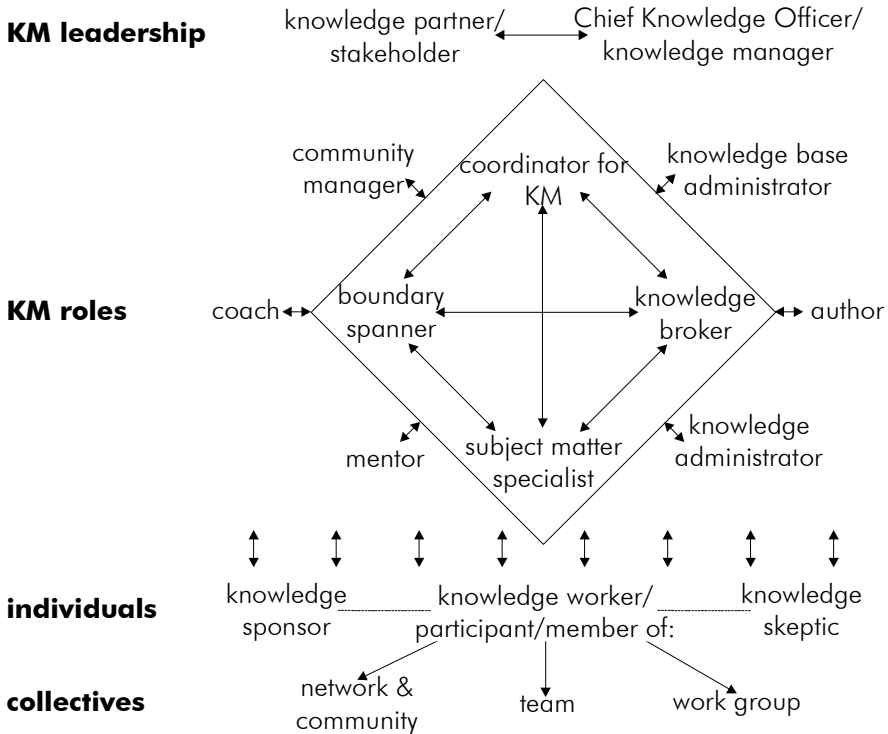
**KM leadership**

knowledge partner/ stakeholder

Chief Knowledge Officer/ knowledge manager

community manager

coordinator for KM

knowledge base administrator

**KM roles**

coach

boundary spanner

knowledge broker

author

mentor

subject matter specialist

knowledge administrator

**individuals**

knowledge sponsor

knowledge worker/ participant/member of:

knowledge skeptic

**collectives**

network & community

team

work group